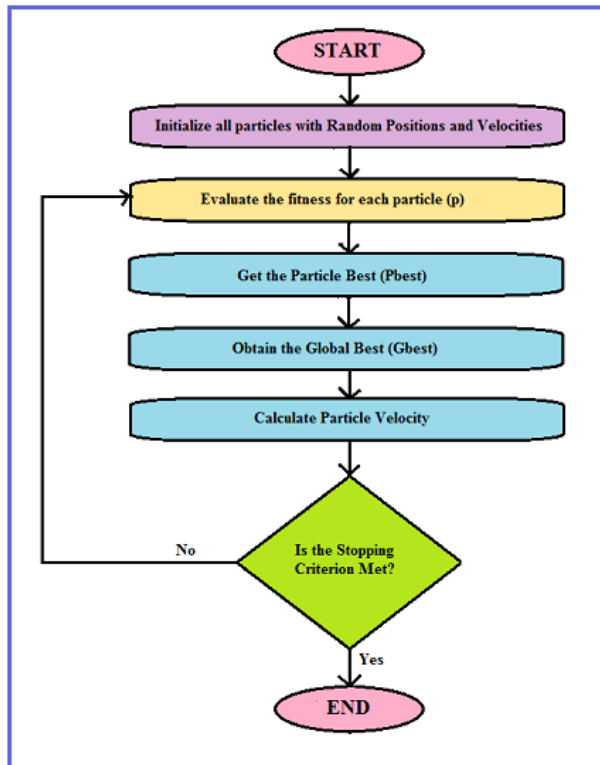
START

Initialize all particles with Random Positions and Velocities

Evaluate the fitness for each particle (p)

Get the Particle Best (Pbest)

Obtain the Global Best (Gbest)

Calculate Particle Velocity

Is the Stopping Criterion Met?

No

Yes

END